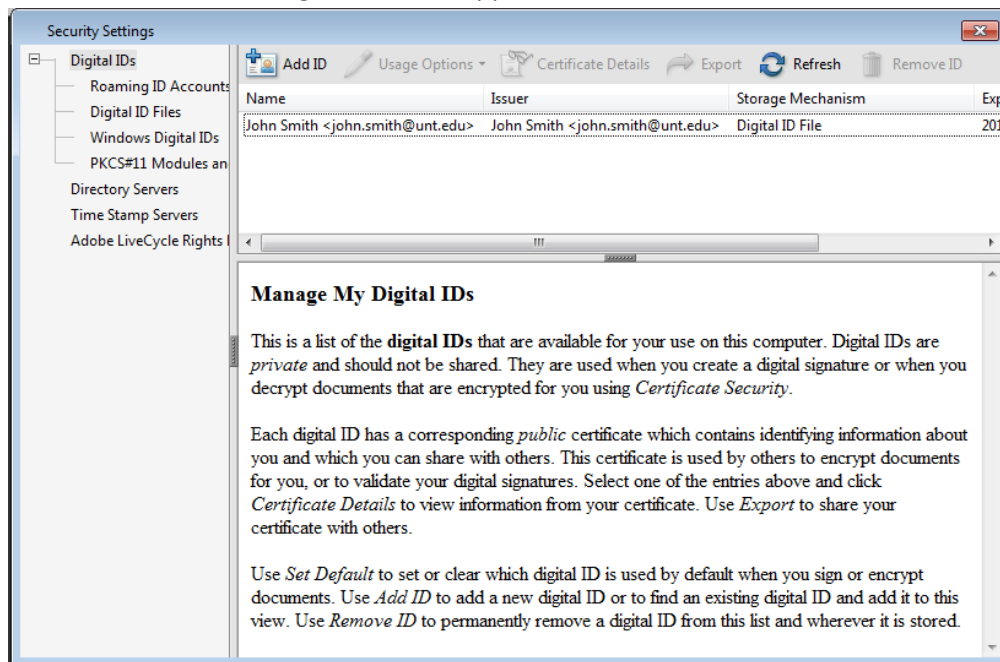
Security Settings

Digital IDs
Roaming ID Accounts
Digital ID Files
Windows Digital IDs
PKCS#11 Modules an
Directory Servers
Time Stamp Servers
Adobe LiveCycle Rights I

Add ID
Usage Options
Certificate Details
Export
Refresh
Remove ID

| Name | Issuer | Storage Mechanism | Exp |
|---|---|---|---|
| John Smith <john.smith@unt.edu> | John Smith <john.smith@unt.edu> | Digital ID File | 201 |

Manage My Digital IDs

This is a list of the digital IDs that are available for your use on this computer. Digital IDs are private and should not be shared. They are used when you create a digital signature or when you decrypt documents that are encrypted for you using Certificate Security.

Each digital ID has a corresponding public certificate which contains identifying information about you and which you can share with others. This certificate is used by others to encrypt documents for you, or to validate your digital signatures. Select one of the entries above and click Certificate Details to view information from your certificate. Use Export to share your certificate with others.

Use Set Default to set or clear which digital ID is used by default when you sign or encrypt documents. Use Add ID to add a new digital ID or to find an existing digital ID and add it to this view. Use Remove ID to permanently remove a digital ID from this list and wherever it is stored.